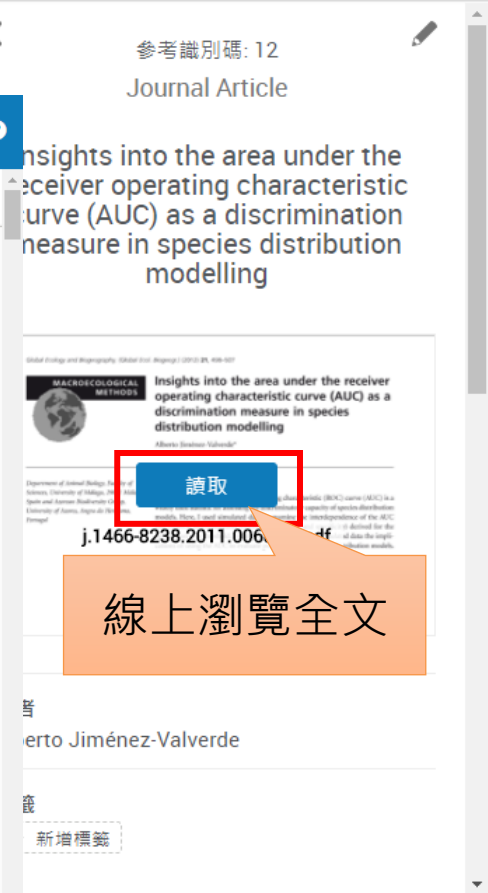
參考識別碼: 12

Journal Article

nsights into the area under the receiver operating characteristic curve (AUC) as a discrimination measure in species distribution modelling

Global Ecology and Biogeography, (Global Ecol. Biogeogr.) (2012) 21, 498–507

MACROECOLOGICAL METHODS

Insights into the area under the receiver operating characteristic curve (AUC) as a discrimination measure in species distribution modelling

Alberto Jiménez-Valverde*

Department of Animal Biology, Faculty of Sciences, University of Málaga, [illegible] Spain and Azorean Biodiversity Group, University of Azores, Angra do Heroísmo, Portugal

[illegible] characteristic (ROC) curve (AUC) is a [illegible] capacity of species distribution models. Here, I used simulated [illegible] interdependence of the AUC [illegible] derived for the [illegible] data the impli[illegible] models.

讀取

j.1466-8238.2011.006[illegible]df

線上瀏覽全文

者

berto Jiménez-Valverde

籤

新增標籤